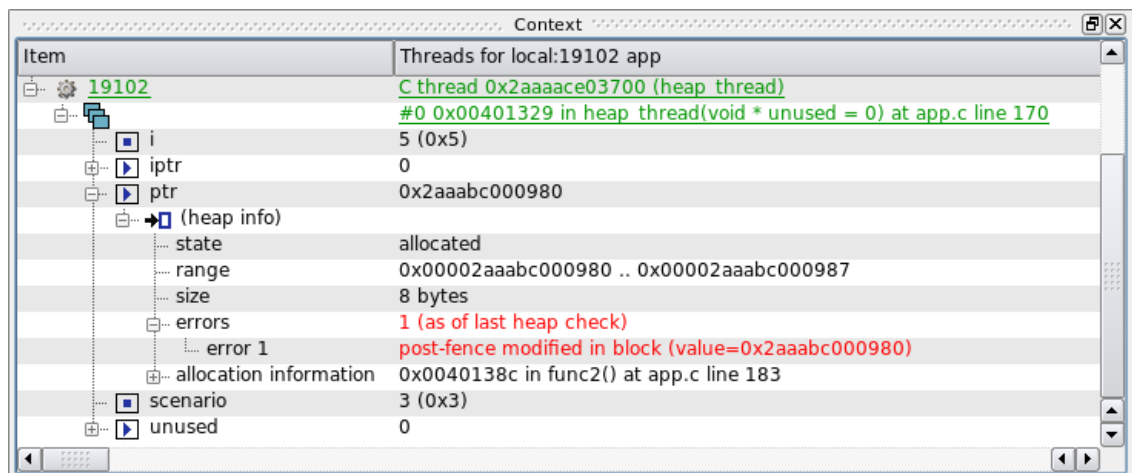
Context

| Item | Threads for local:19102 app |
|---|---|
| 19102 | C thread 0x2aaaace03700 (heap_thread) |
| | #0 0x00401329 in heap_thread(void * unused = 0) at app.c line 170 |
| i | 5 (0x5) |
| iptr | 0 |
| ptr | 0x2aaabc000980 |
| (heap info) | |
| state | allocated |
| range | 0x00002aaabc000980 .. 0x00002aaabc000987 |
| size | 8 bytes |
| errors | 1 (as of last heap check) |
| error 1 | post-fence modified in block (value=0x2aaabc000980) |
| allocation information | 0x0040138c in func2() at app.c line 183 |
| scenario | 3 (0x3) |
| unused | 0 |